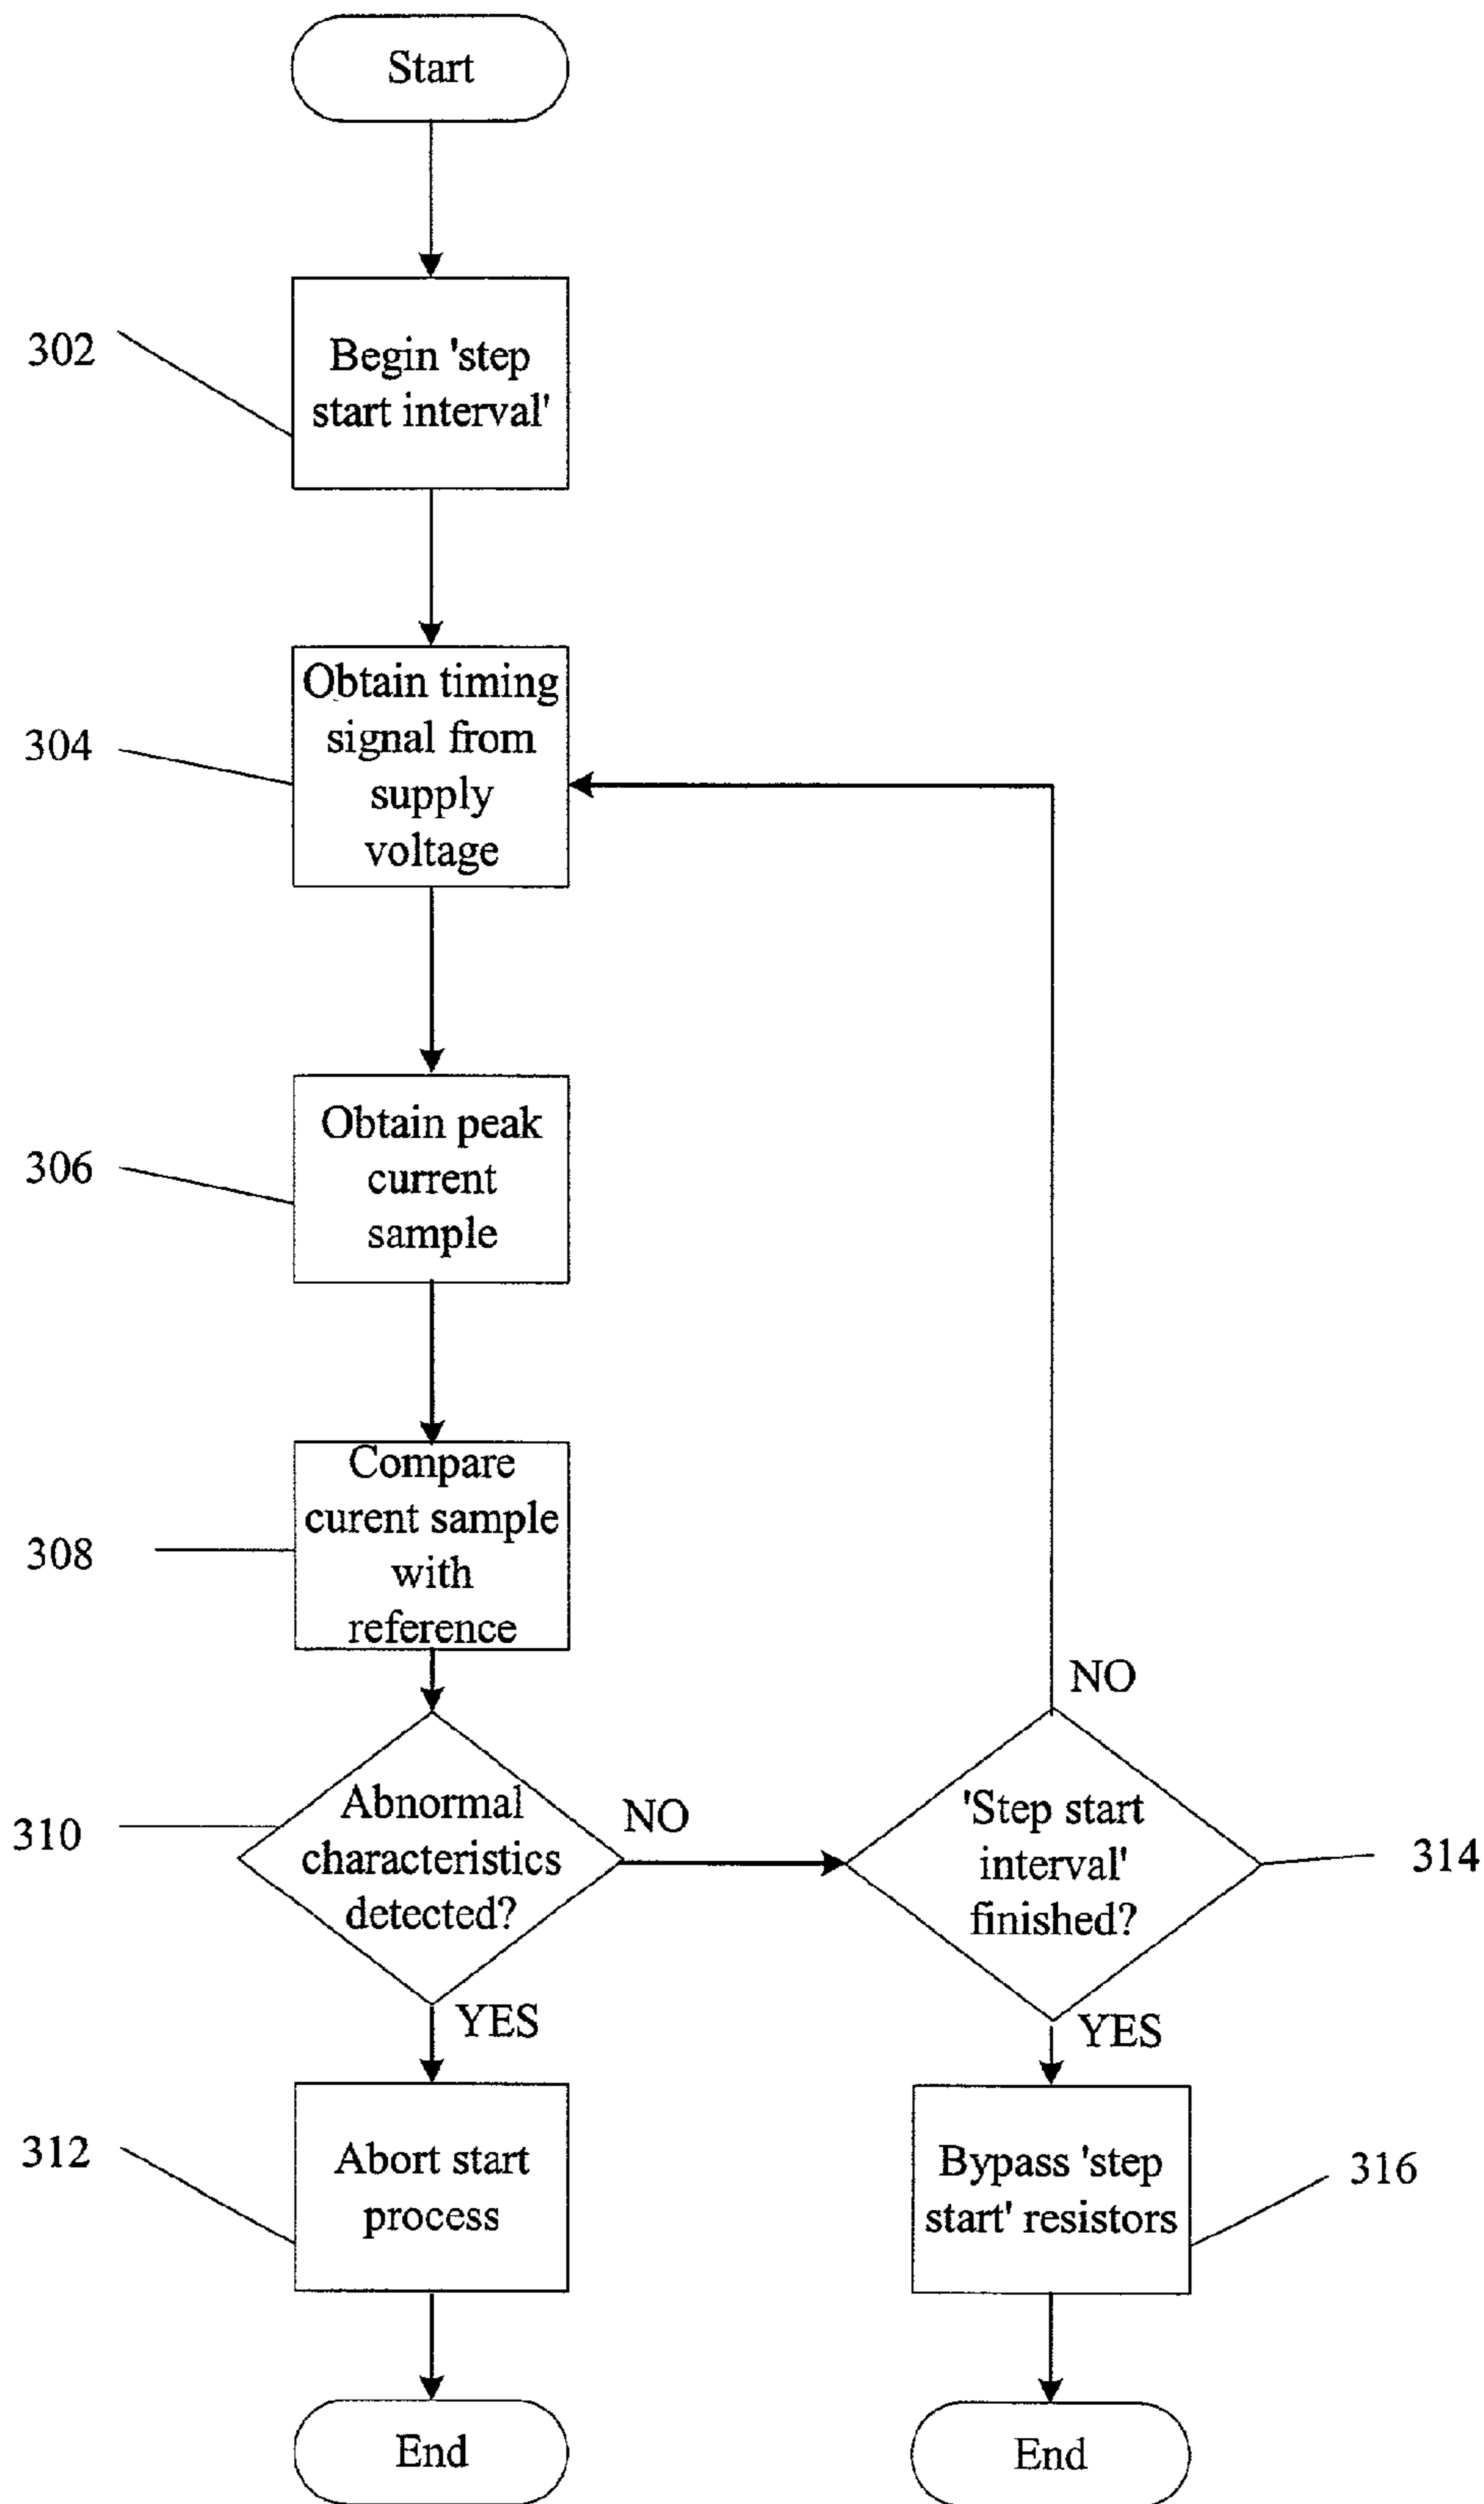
Start

302
Begin 'step start interval'

304
Obtain timing signal from supply voltage

306
Obtain peak current sample

308
Compare curent sample with reference

310
Abnormal characteristics detected?

NO

YES

312
Abort start process

End

NO

'Step start interval' finished?

314

YES

Bypass 'step start' resistors

316

End